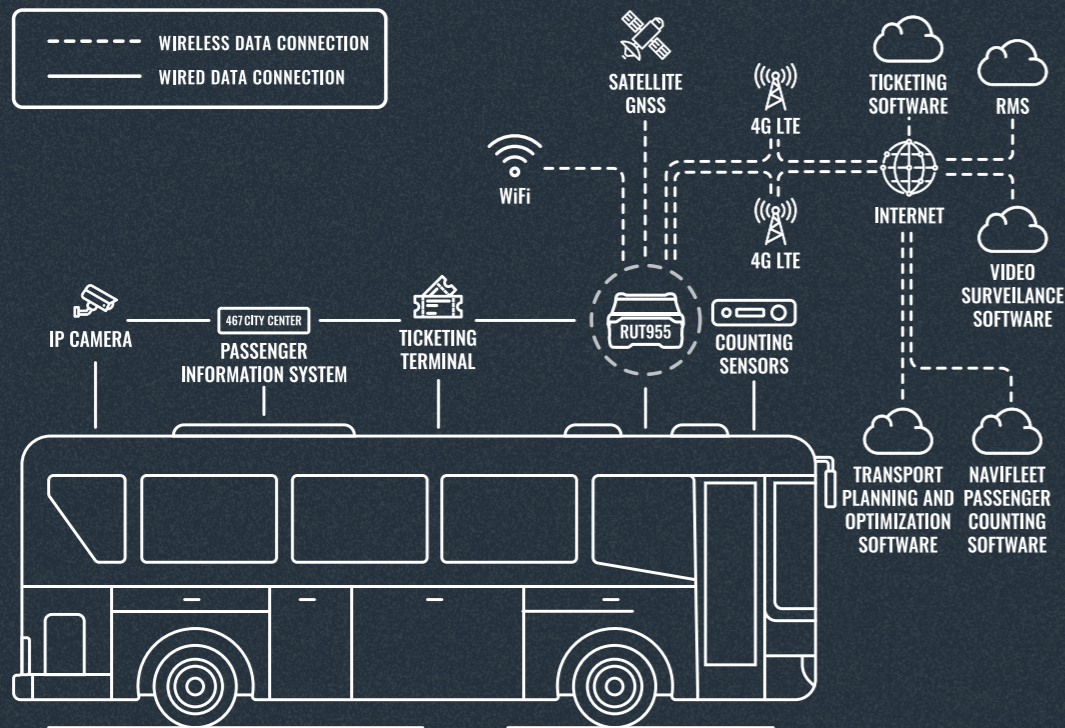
WIRELESS DATA CONNECTION
WIRED DATA CONNECTION

SATELLITE GNSS

4G LTE

TICKETING SOFTWARE

RMS

WiFi

4G LTE

INTERNET

VIDEO SURVEILANCE SOFTWARE

IP CAMERA

467 CITY CENTER

PASSENGER INFORMATION SYSTEM

TICKETING TERMINAL

RUT955

COUNTING SENSORS

TRANSPORT PLANNING AND OPTIMIZATION SOFTWARE

NAVIFLEET PASSENGER COUNTING SOFTWARE